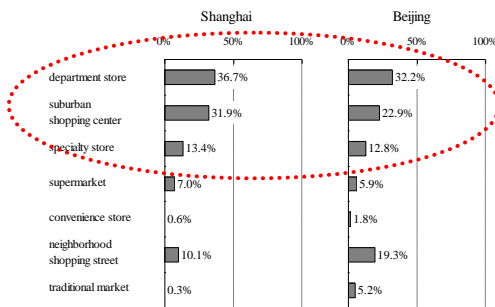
| | Shanghai | Beijing |
|---|---|---|
| | 0% 50% 100% | 0% 50% 100% |
| department store | 36.7% | 32.2% |
| suburban shopping center | 31.9% | 22.9% |
| specialty store | 13.4% | 12.8% |
| supermarket | 7.0% | 5.9% |
| convenience store | 0.6% | 1.8% |
| neighborhood shopping street | 10.1% | 19.3% |
| traditional market | 0.3% | 5.2% |